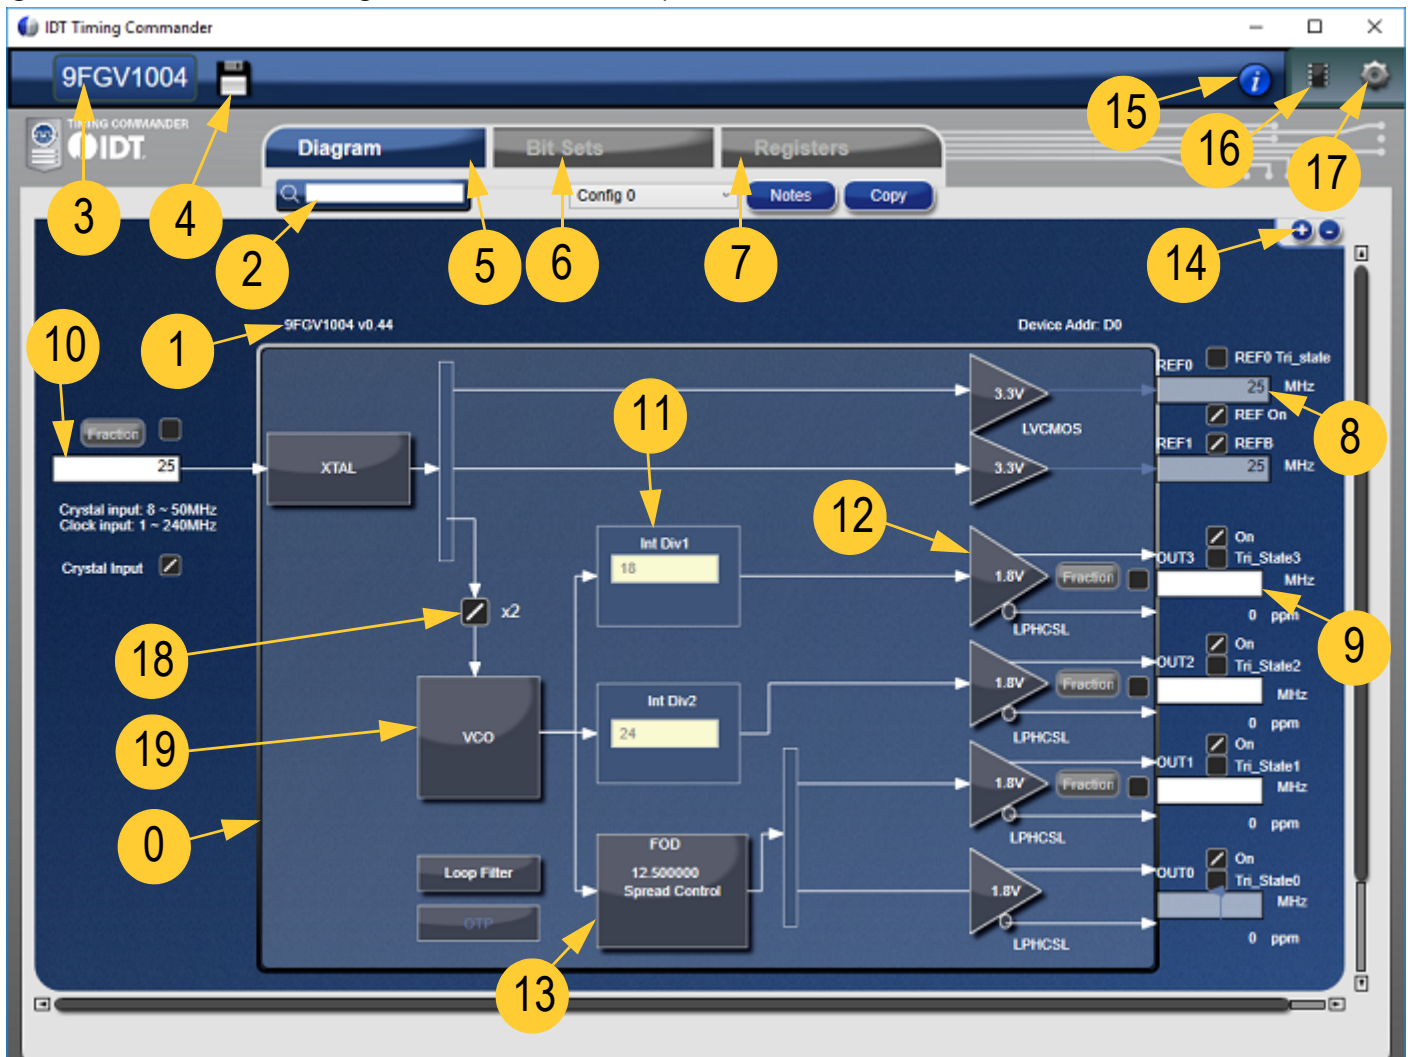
IDT Timing Commander

9FGV1004

TIMING COMMANDER IDT

Diagram Bit Sets Registers

Config 0 Notes Copy

15 16 17

3 4 2 5 6 7 14

9FGV1004 v0.44

Device Addr: D0

10 1

Fraction

25

XTAL

Crystal input: 8 ~ 50MHz
Clock input: 1 ~ 240MHz

Crystal Input

3.3V LVCMOS

3.3V

REF0 REF0 Tri_state
25 MHz
REF On
REF1 REFB
25 MHz

8

11

Int Div1
18

12

1.8V Fraction
LPHCSL

On
OUT3 Tri_State3
MHz
0 ppm

9

18 x2

VCO

19

Int Div2
24

1.8V Fraction
LPHCSL

On
OUT2 Tri_State2
MHz
0 ppm

1.8V Fraction
LPHCSL

On
OUT1 Tri_State1
MHz
0 ppm

0

Loop Filter

OTP

FOD
12.500000
Spread Control

1.8V
LPHCSL

On
OUT0 Tri_State0
MHz
0 ppm

13